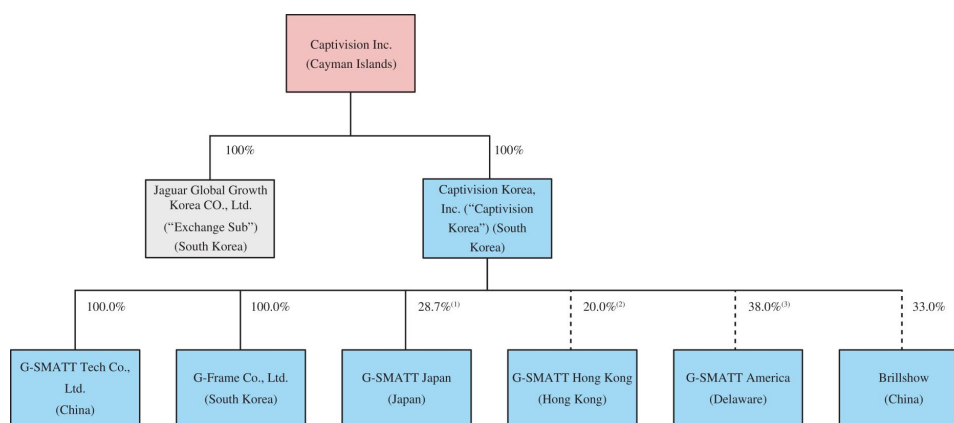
Captivision Inc.
(Cayman Islands)

100%

100%

Jaguar Global Growth Korea CO., Ltd.
("Exchange Sub")
(South Korea)

Captivision Korea, Inc. ("Captivision Korea") (South Korea)

100.0%

100.0%

28.7%$^{(1)}$

20.0%$^{(2)}$

38.0%$^{(3)}$

33.0%

G-SMATT Tech Co., Ltd.
(China)

G-Frame Co., Ltd.
(South Korea)

G-SMATT Japan
(Japan)

G-SMATT Hong Kong
(Hong Kong)

G-SMATT America
(Delaware)

Brillshow
(China)